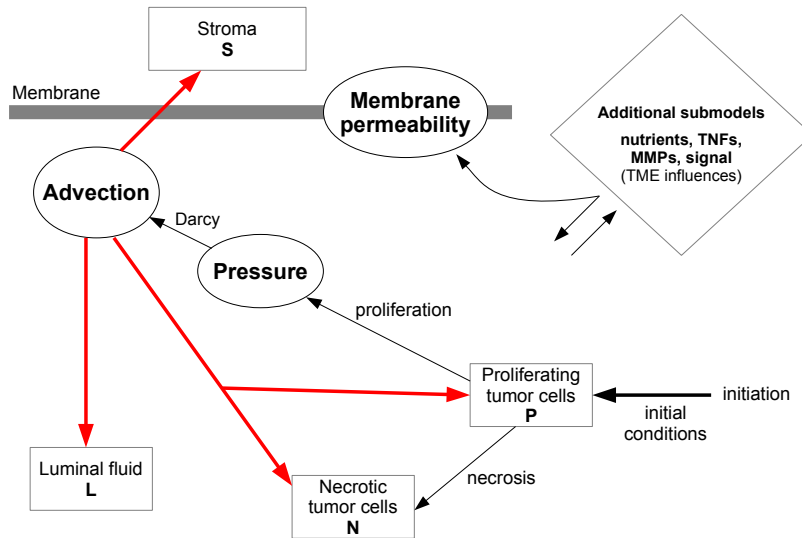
Stroma
S

Membrane

Membrane permeability

Additional submodels
nutrients, TNFs, MMPs, signal
(TME influences)

Advection

Darcy

Pressure

proliferation

Proliferating tumor cells
P

initiation

initial conditions

necrosis

Luminal fluid
L

Necrotic tumor cells
N